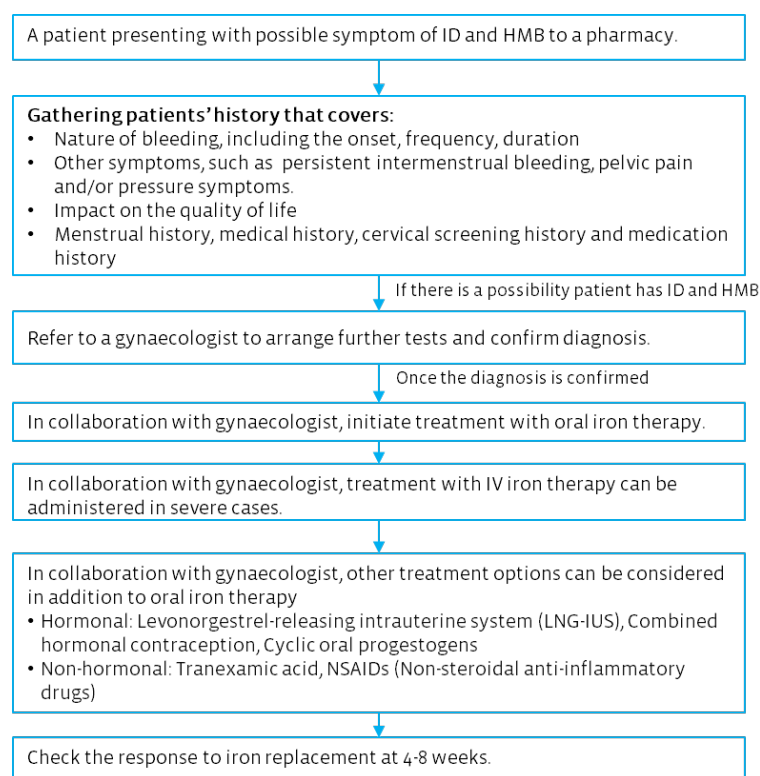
A patient presenting with possible symptom of ID and HMB to a pharmacy.

Gathering patients' history that covers:
• Nature of bleeding, including the onset, frequency, duration
• Other symptoms, such as persistent intermenstrual bleeding, pelvic pain and/or pressure symptoms.
• Impact on the quality of life
• Menstrual history, medical history, cervical screening history and medication history

If there is a possibility patient has ID and HMB

Refer to a gynaecologist to arrange further tests and confirm diagnosis.

Once the diagnosis is confirmed

In collaboration with gynaecologist, initiate treatment with oral iron therapy.

In collaboration with gynaecologist, treatment with IV iron therapy can be administered in severe cases.

In collaboration with gynaecologist, other treatment options can be considered in addition to oral iron therapy
• Hormonal: Levonorgestrel-releasing intrauterine system (LNG-IUS), Combined hormonal contraception, Cyclic oral progestogens
• Non-hormonal: Tranexamic acid, NSAIDs (Non-steroidal anti-inflammatory drugs)

Check the response to iron replacement at 4-8 weeks.